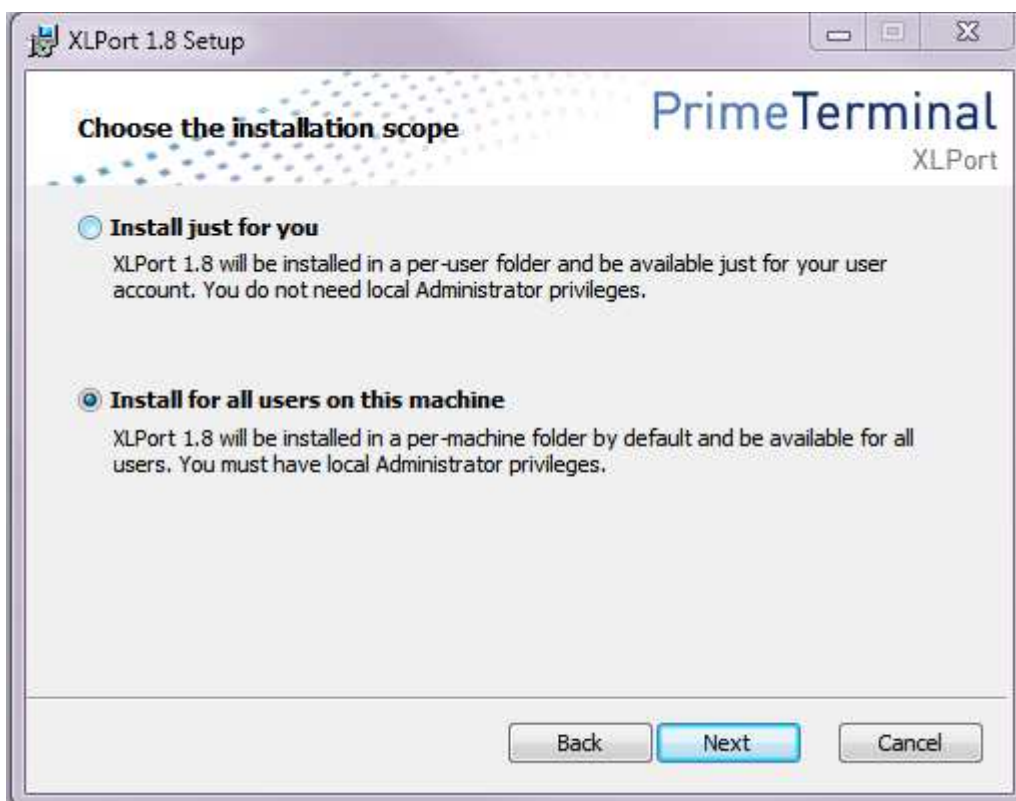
XLPort 1.8 Setup

Choose the installation scope

PrimeTerminal
XLPort

Install just for you

XLPort 1.8 will be installed in a per-user folder and be available just for your user account. You do not need local Administrator privileges.

Install for all users on this machine

XLPort 1.8 will be installed in a per-machine folder by default and be available for all users. You must have local Administrator privileges.

Back
Next
Cancel